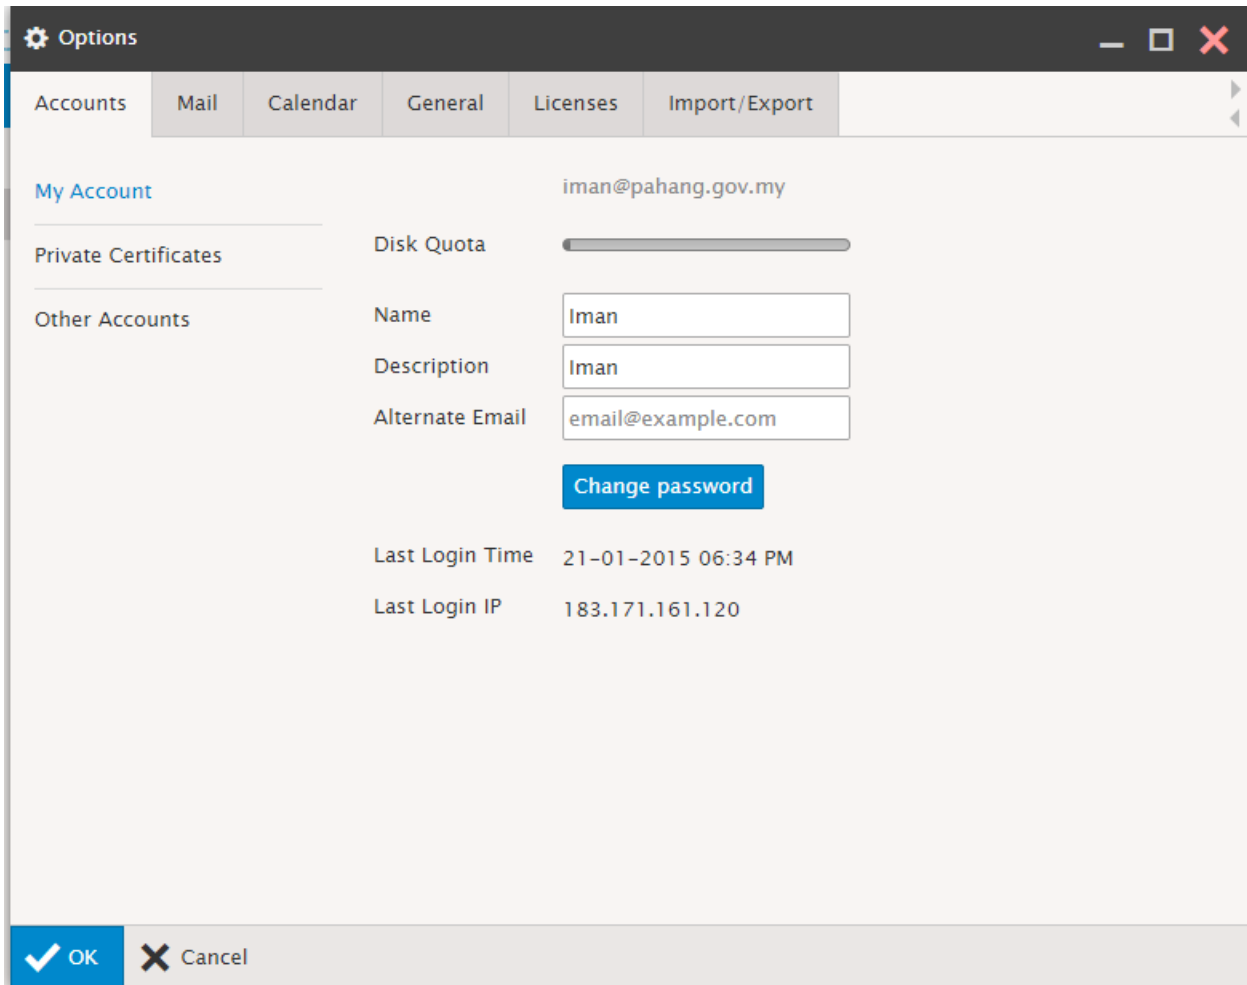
Options

Accounts | Mail | Calendar | General | Licenses | Import/Export

My Account

Private Certificates

Other Accounts

iman@pahang.gov.my

Disk Quota

Name Iman

Description Iman

Alternate Email email@example.com

Change password

Last Login Time 21-01-2015 06:34 PM

Last Login IP 183.171.161.120

OK Cancel